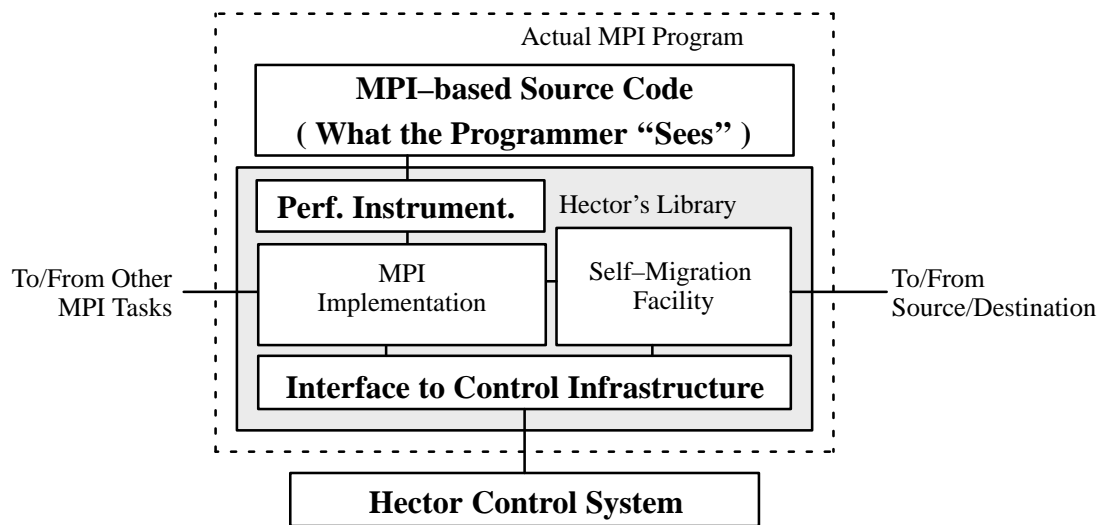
Actual MPI Program

MPI–based Source Code
( What the Programmer “Sees” )

Perf. Instrument.

Hector’s Library

To/From Other MPI Tasks

MPI Implementation

Self–Migration Facility

To/From Source/Destination

Interface to Control Infrastructure

Hector Control System